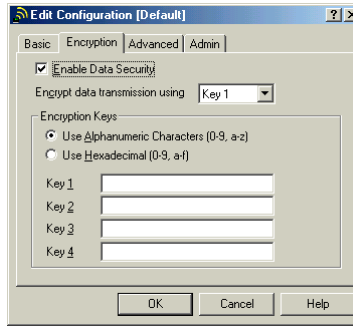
Edit Configuration [Default]

?

Basic | Encryption | Advanced | Admin

Enable Data Security

Encrypt data transmission using Key 1

Encryption Keys

Use Alphanumeric Characters (0-9, a-z)

Use Hexadecimal (0-9, a-f)

Key 1

Key 2

Key 3

Key 4

OK | Cancel | Help